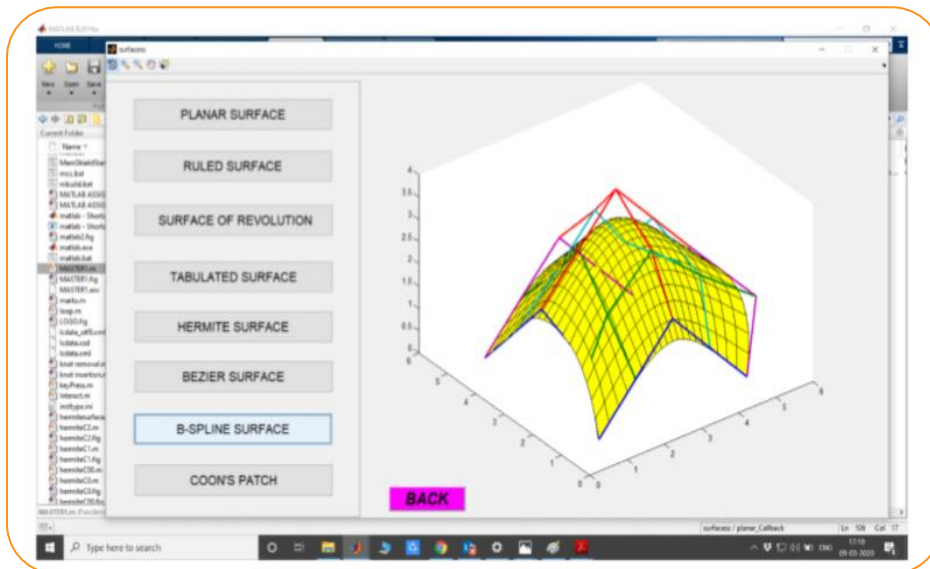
MATLAB R2016a

HOME

surfaces

New Open Save

Current Folder

Name

MeniShieldVar
mcc.bat
mbuild.bat
MATLAB ASSIG
MATLAB ASSIG
matlab - Short
matlab - Short
matlab2.fig
matlab.exe
matlab.bat
MASTER1.m
MASTER1.fig
MASTER1.asv
marks.m
loop.m
LOGO.fig
lcdata_utf8.xml
lcdata.xsd
lcdata.xml
knot removal
knot insertion
keyPress.m
intersect.m
initype.ini
hermitesurface
hermiteC2.m
hermiteC2.fig
hermiteC1.m
hermiteC1.fig
hermiteC3D.m
hermiteC3.m
hermiteC3.fig
hermiteC3D.fig

PLANAR SURFACE

RULED SURFACE

SURFACE OF REVOLUTION

TABULATED SURFACE

HERMITE SURFACE

BEZIER SURFACE

B-SPLINE SURFACE

COON'S PATCH

BACK

4
3.5
3
2.5
2
1.5
1
0.5
0

5
4
3
2
1
0

6
5
4
3
2
1
0

surfaces / planar_Callback

Ln 109 Col 17

Type here to search

ENG 17:10 09-03-2020